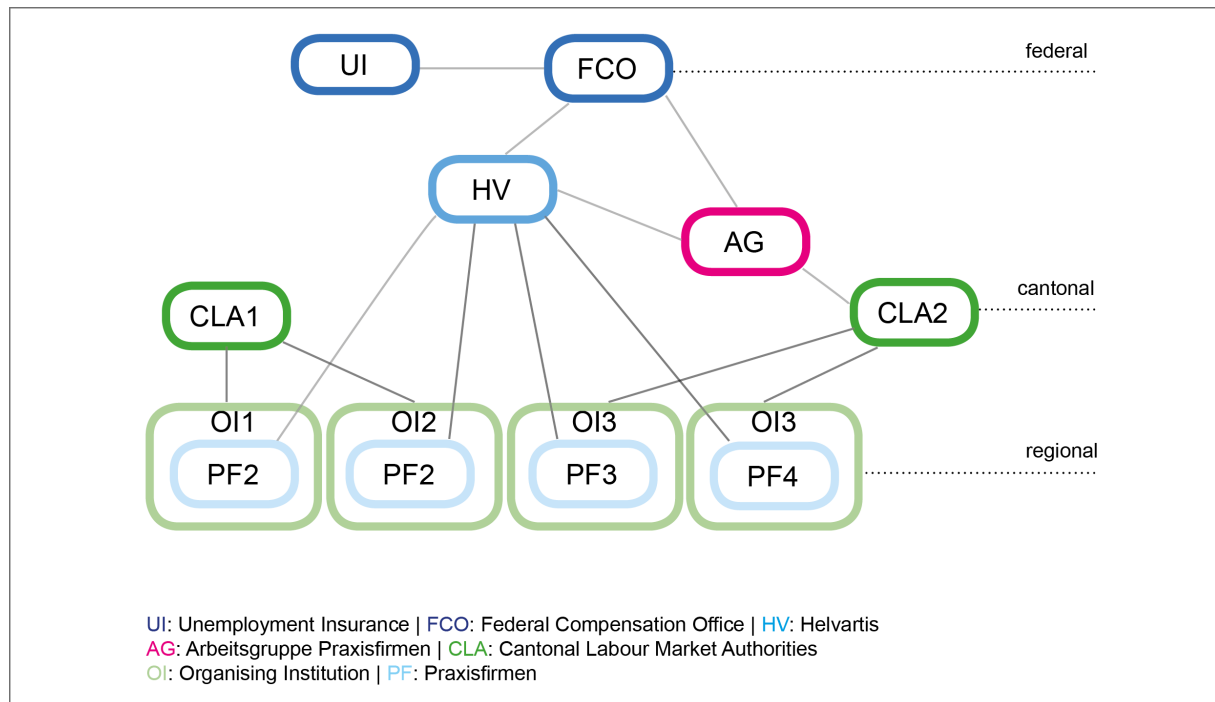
UI

FCO

federal

HV

AG

CLA1

CLA2

cantonal

OI1

PF2

OI2

PF2

OI3

PF3

OI3

PF4

regional

UI: Unemployment Insurance | FCO: Federal Compensation Office | HV: Helvartis
AG: Arbeitsgruppe Praxisfirmen | CLA: Cantonal Labour Market Authorities
OI: Organising Institution | PF: Praxisfirmen